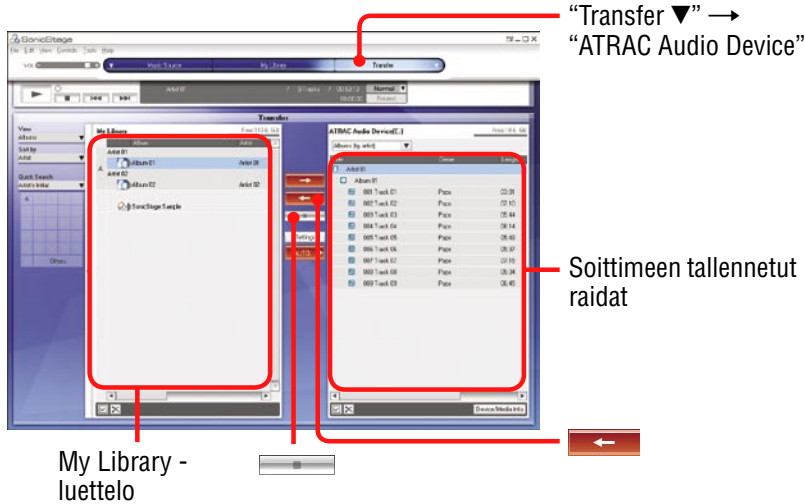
“Transfer ▼” → “ATRAC Audio Device”

SonicStage

File Edit View Controls Tools Help

Music Source

My Library

Transfer

Transfer

View

Sort by

Quick Search

My Library

Album

Artist

Artist 01

Album 01

Artist 01

Artist 02

Album 02

Artist 02

SonicStage Sample

ATRAC Audio Device[E:]

Albums (by artist)

Artist 01

Album 01

001 Track 01

002 Track 02

003 Track 03

004 Track 04

005 Track 05

006 Track 06

007 Track 07

008 Track 08

009 Track 09

Device/Media Info

Soittimeen tallennetut raidat

My Library -luettelo